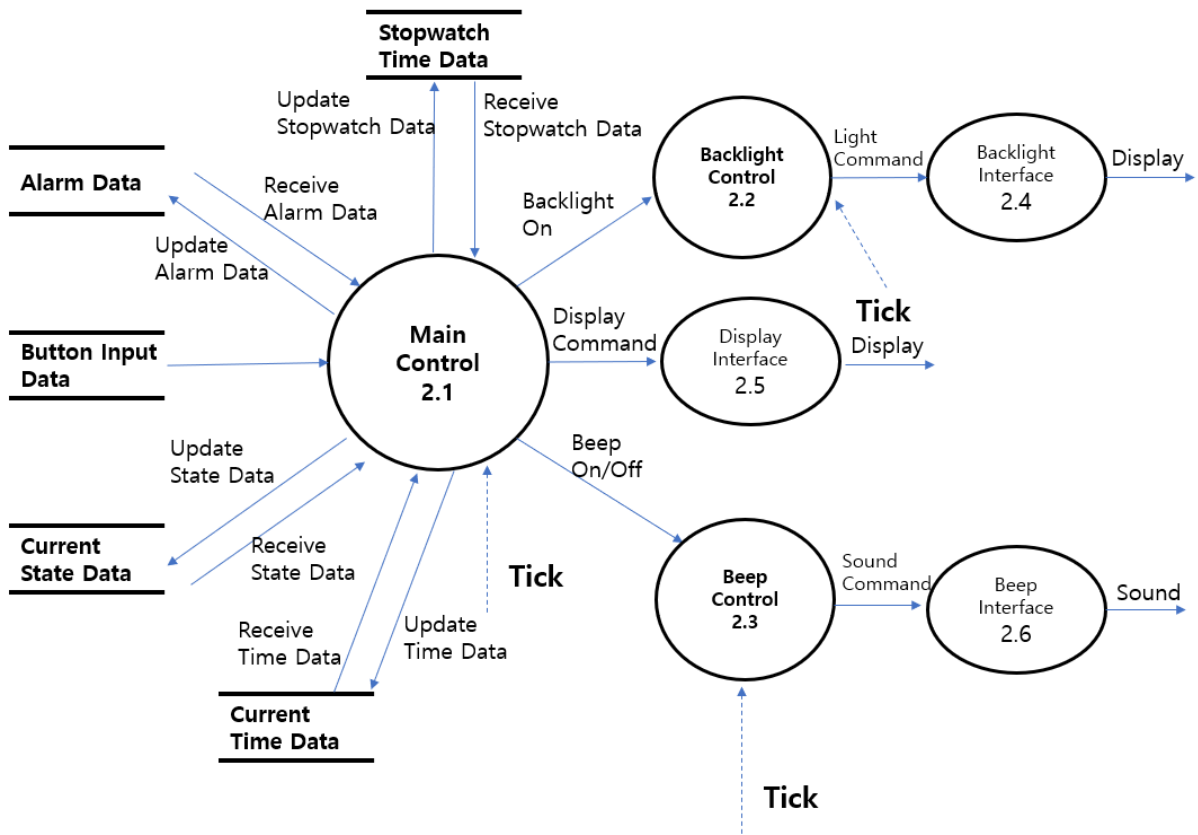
Stopwatch Time Data

Update Stopwatch Data

Receive Stopwatch Data

Alarm Data

Receive Alarm Data

Update Alarm Data

Backlight On

Backlight Control 2.2

Light Command

Backlight Interface 2.4

Display

Tick

Button Input Data

Main Control 2.1

Display Command

Display Interface 2.5

Display

Update State Data

Beep On/Off

Current State Data

Receive State Data

Tick

Beep Control 2.3

Sound Command

Beep Interface 2.6

Sound

Receive Time Data

Update Time Data

Current Time Data

Tick